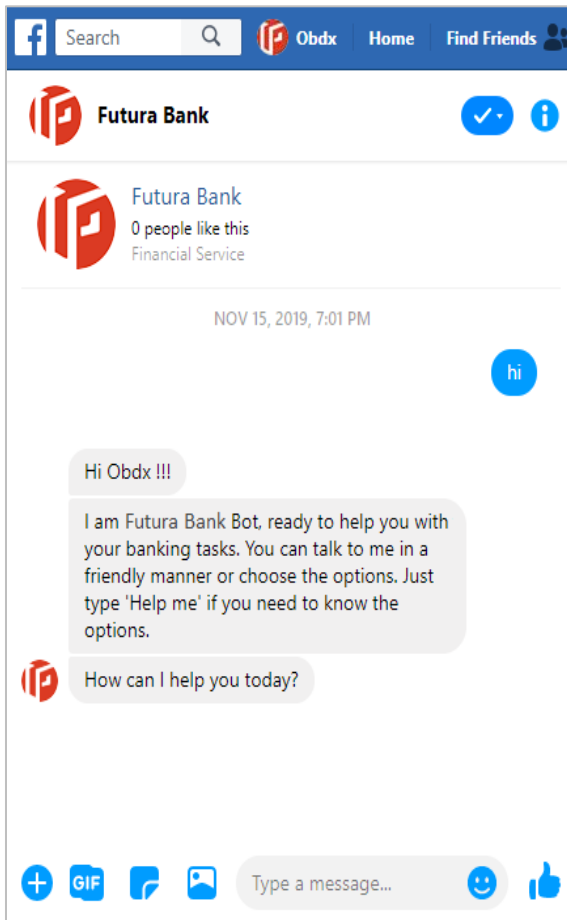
Search Obdx Home Find Friends

Futura Bank

Futura Bank
0 people like this
Financial Service

NOV 15, 2019, 7:01 PM

hi

Hi Obdx !!!

I am Futura Bank Bot, ready to help you with your banking tasks. You can talk to me in a friendly manner or choose the options. Just type 'Help me' if you need to know the options.

How can I help you today?

GIF

Type a message...